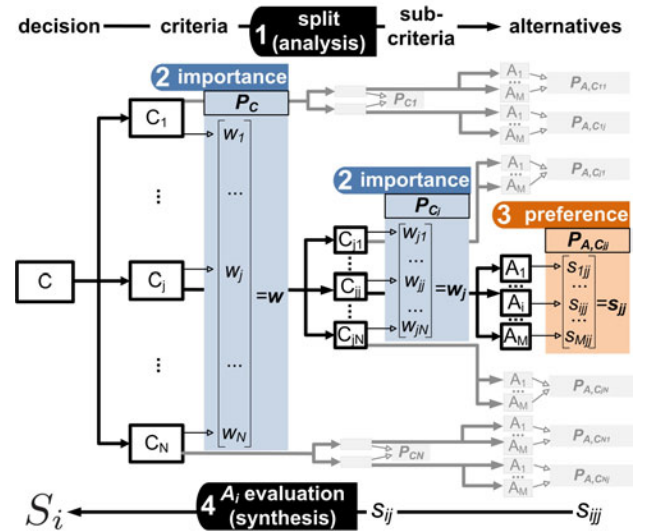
decision — criteria — 1 split (analysis) — sub-criteria → alternatives

2 importance
$P_C$

$C_1$
$w_1$
...
$C$
$C_j$
$w_j$
$=w$
...
$C_N$
$w_N$

$P_{C1}$
$A_1$
...
$A_M$
$P_{A,C_{11}}$
$A_1$
...
$A_M$
$P_{A,C_{1j}}$

2 importance
$P_{C_i}$
$C_{j1}$
$w_{j1}$
...
$C_{ij}$
$w_{ij}$
$=w_j$
...
$C_{jN}$
$w_{jN}$

$A_1$
...
$A_M$
$P_{A,C_{i1}}$

3 preference
$P_{A,C_{ij}}$
$A_1$
$s_{1ij}$
...
$A_i$
$s_{ijj}$
$=s_{jj}$
...
$A_M$
$s_{Mij}$

$A_1$
...
$A_M$
$P_{A,C_{iN}}$

$P_{CN}$
$A_1$
...
$A_M$
$P_{A,C_{N1}}$
$A_1$
...
$A_M$
$P_{A,C_{Nj}}$

$S_i$ ← 4 $A_i$ evaluation (synthesis) — $s_{ij}$ — $s_{ijj}$